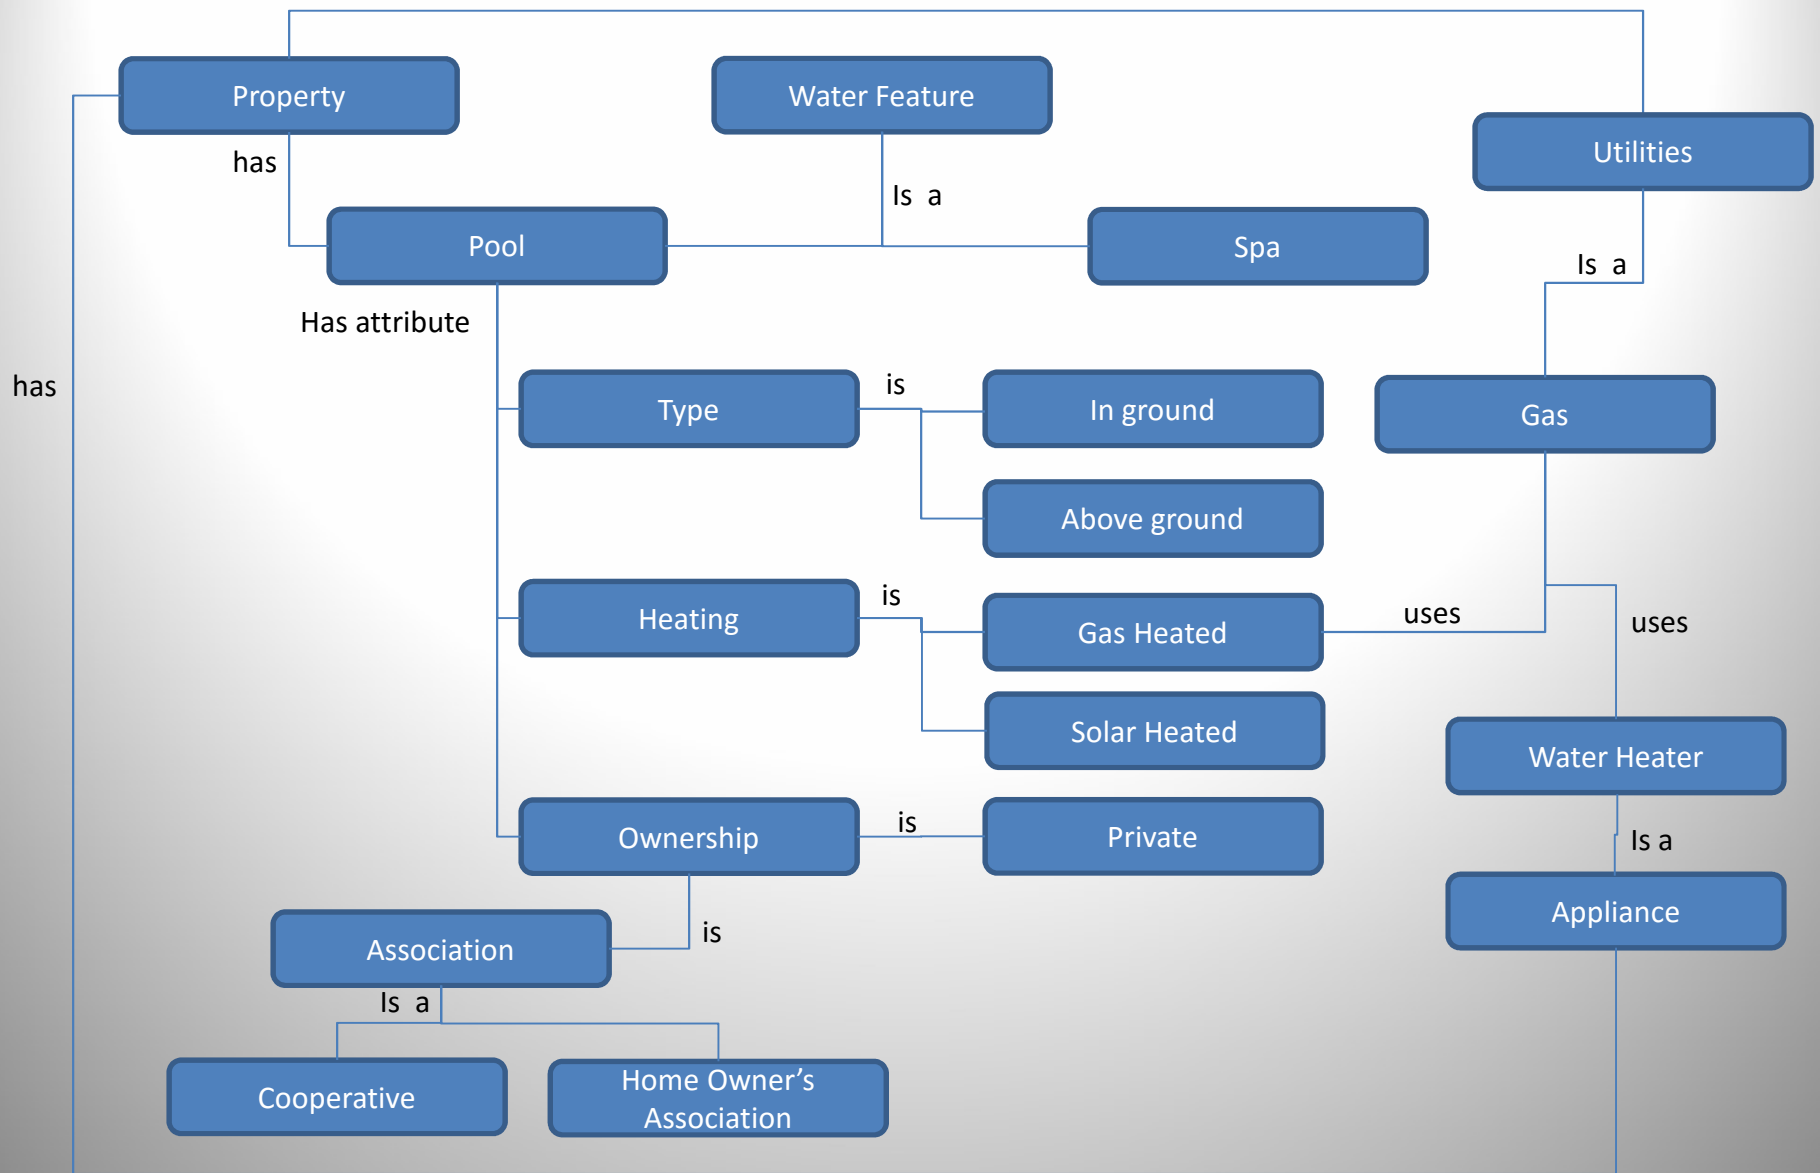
Property

Water Feature

Utilities

has

Is a

Pool

Spa

Is a

Has attribute

has

Type

is

In ground

Gas

Above ground

Heating

is

Gas Heated

uses

uses

Solar Heated

Water Heater

Ownership

is

Private

Is a

Appliance

Association

is

Is a

Cooperative

Home Owner’s Association